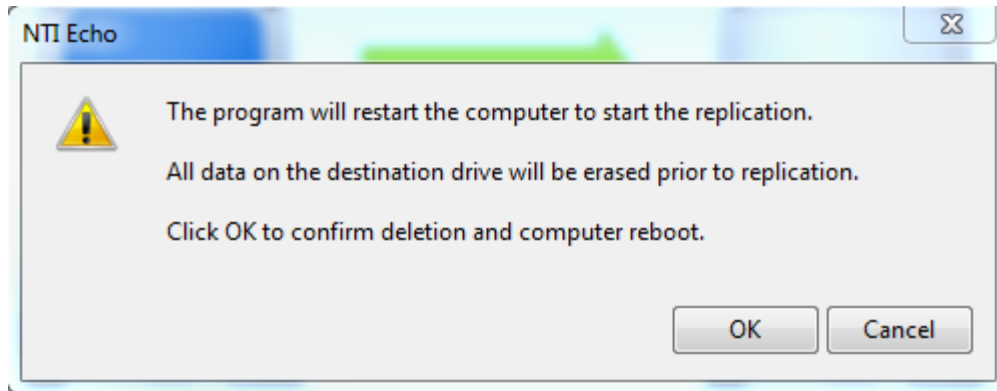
NTI Echo

The program will restart the computer to start the replication.

All data on the destination drive will be erased prior to replication.

Click OK to confirm deletion and computer reboot.

OK

Cancel